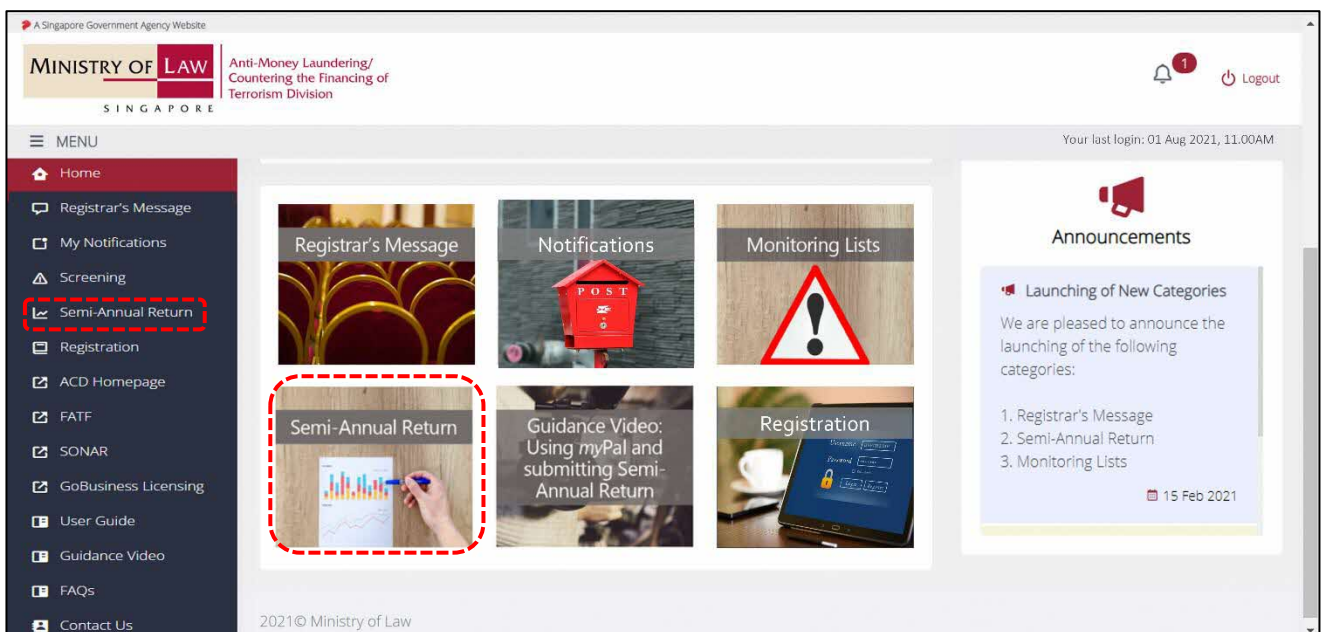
A Singapore Government Agency Website

MINISTRY OF LAW
SINGAPORE

Anti-Money Laundering/ Countering the Financing of Terrorism Division

1

Logout

MENU

Your last login: 01 Aug 2021, 11.00AM

Home
Registrar's Message
My Notifications
Screening
Semi-Annual Return
Registration
ACD Homepage
FATF
SONAR
GoBusiness Licensing
User Guide
Guidance Video
FAQs
Contact Us

Registrar's Message

Notifications

POST

Monitoring Lists

Semi-Annual Return

Guidance Video: Using *my*Pal and submitting Semi-Annual Return

Registration

Announcements

Launching of New Categories

We are pleased to announce the launching of the following categories:

1. Registrar's Message
2. Semi-Annual Return
3. Monitoring Lists

15 Feb 2021

2021© Ministry of Law